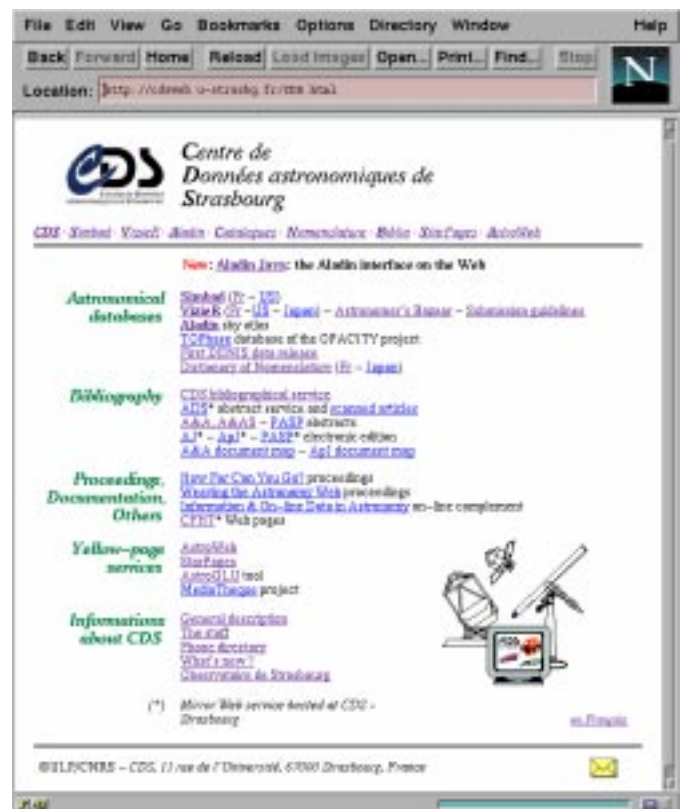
File Edit View Go Bookmarks Options Directory Window Help

Back Forward Home Reload Load Images Open... Print... Find... Stop

Location: http://cdsweb.u-strasbg.fr/CDS.html

CDS

Centre de Données astronomiques de Strasbourg

CDS · Simbad · VizieR · Aladin · Catalogues · Nomenclature · Biblio · StarPages · AstroWeb

New: Aladin Java: the Aladin interface on the Web

Astronomical databases

Simbad (Fr – US)
VizieR (Fr – US – Japan) – Astronomer's Bazaar – Submission guidelines
Aladin sky atlas
TOPbase database of the OPACITY project
First DENIS data release
Dictionary of Nomenclature (Fr – Japan)

Bibliography

CDS bibliographical service
ADS* abstract service and scanned articles
A&A, A&AS – PASP abstracts
AJ* – ApJ* – PASP* electronic editions
A&A document map – ApJ document map

Proceedings, Documentation, Others

How Far Can You Go? proceedings
Weaving the Astronomy Web proceedings
Information & On-line Data in Astronomy on-line complement
CFHT* Web pages

Yellow-page services

AstroWeb
StarPages
AstroGLU tool
MediaThèque project

Informations about CDS

General description
The staff
Phone directory
What's new?
Observatoire de Strasbourg

(*) Mirror Web service hosted at CDS – Strasbourg

en Français

©ULP/CNRS – CDS, 11 rue de l'Université, 67000 Strasbourg, France